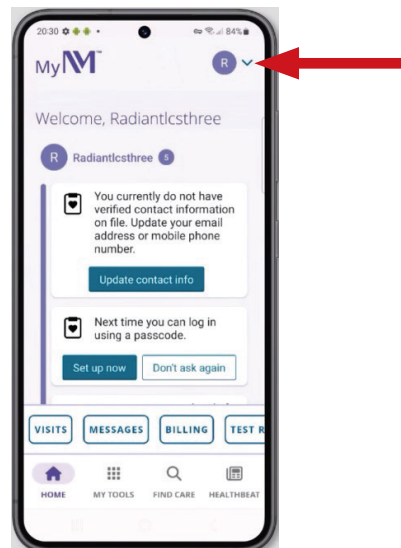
20:30 84%

MyNM™

R

Welcome, Radiantlcsthree

R Radiantlcsthree 5

You currently do not have verified contact information on file. Update your email address or mobile phone number.

Update contact info

Next time you can log in using a passcode.

Set up now

Don't ask again

VISITS

MESSAGES

BILLING

TEST R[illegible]

HOME

MY TOOLS

FIND CARE

HEALTHBEAT